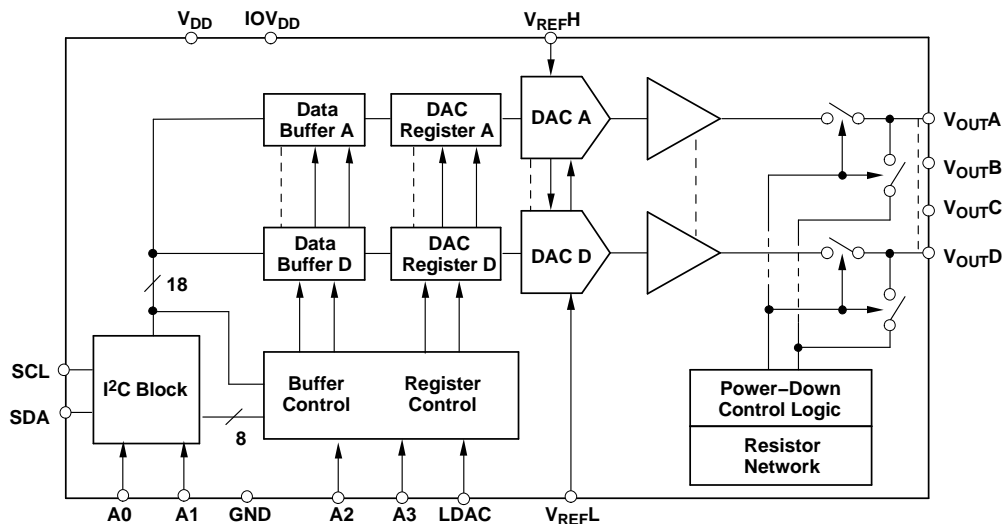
$V_{DD}$ $IOV_{DD}$ $V_{REF}H$

Data Buffer A

DAC Register A

DAC A

$V_{OUT}A$

$V_{OUT}B$

$V_{OUT}C$

Data Buffer D

DAC Register D

DAC D

$V_{OUT}D$

18

SCL

SDA

$I^2C$ Block

Buffer Control

Register Control

Power–Down Control Logic

Resistor Network

8

A0 A1 GND A2 A3 LDAC $V_{REF}L$